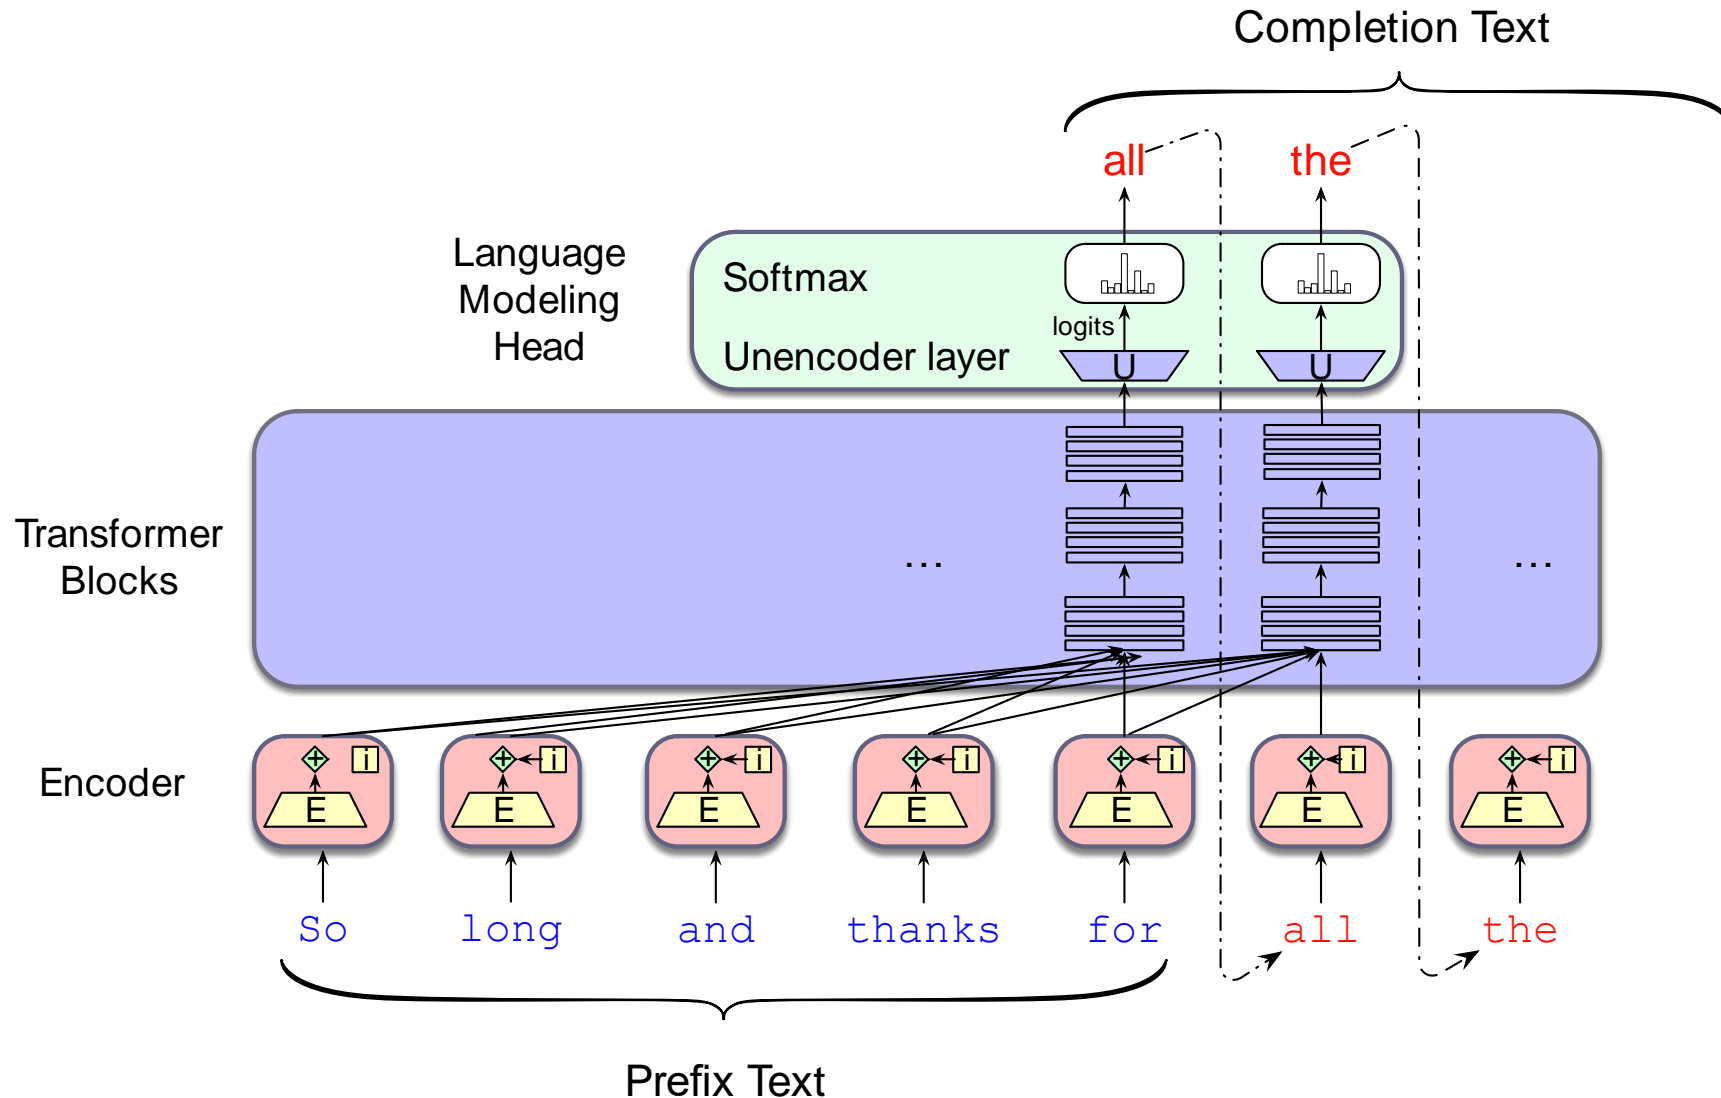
Completion Text

all

the

Language Modeling Head

Softmax

logits

Unencoder layer

U

U

Transformer Blocks

...

...

Encoder

i E

i E

i E

i E

i E

i E

i E

So long and thanks for all the

Prefix Text